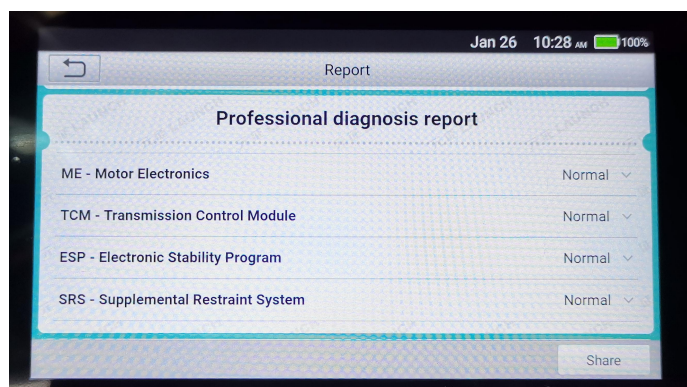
Jan 26 10:28 AM 100%

Report

Professional diagnosis report

ME - Motor Electronics Normal

TCM - Transmission Control Module Normal

ESP - Electronic Stability Program Normal

SRS - Supplemental Restraint System Normal

Share